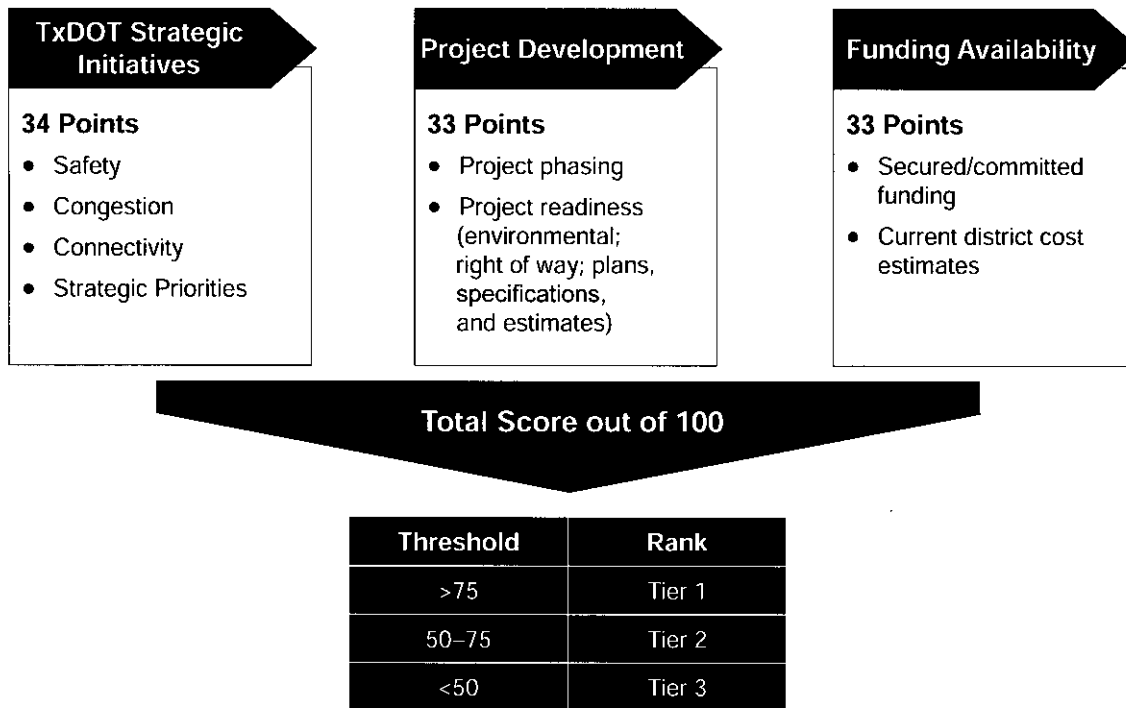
TxDOT Strategic Initiatives

34 Points
- Safety
- Congestion
- Connectivity
- Strategic Priorities

Project Development

33 Points
- Project phasing
- Project readiness (environmental; right of way; plans, specifications, and estimates)

Funding Availability

33 Points
- Secured/committed funding
- Current district cost estimates

Total Score out of 100

| Threshold | Rank |
|---|---|
| >75 | Tier 1 |
| 50–75 | Tier 2 |
| <50 | Tier 3 |